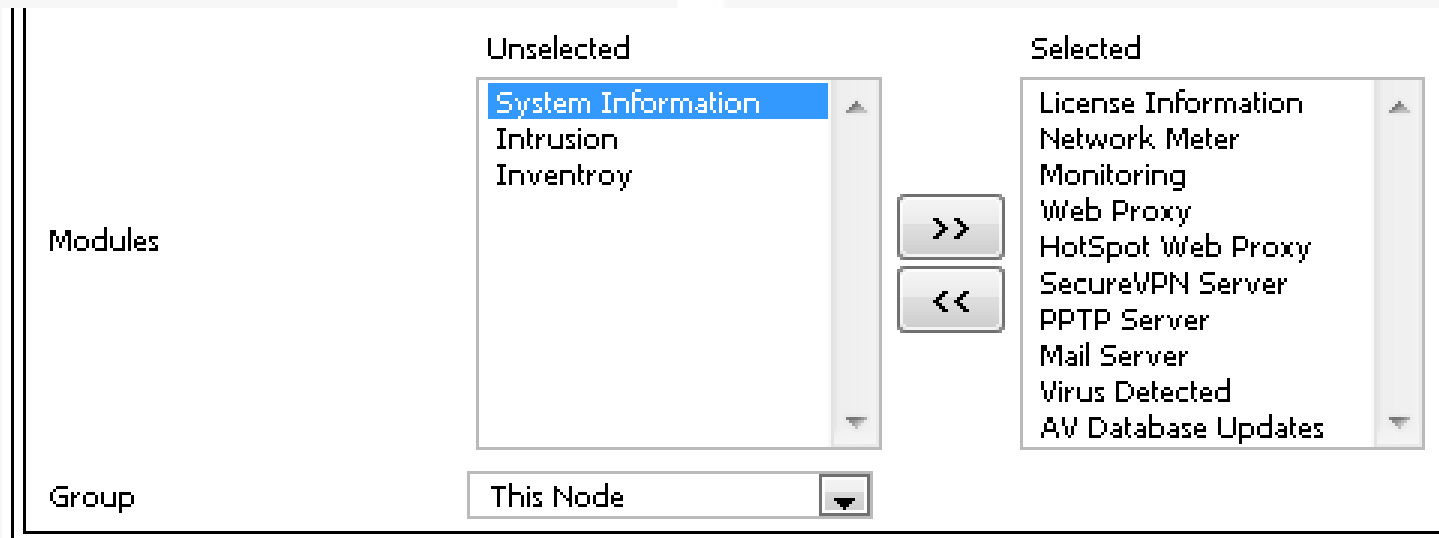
Modules

Unselected

System Information
Intrusion
Inventroy

>>

<<

Selected

License Information
Network Meter
Monitoring
Web Proxy
HotSpot Web Proxy
SecureVPN Server
PPTP Server
Mail Server
Virus Detected
AV Database Updates

Group

This Node